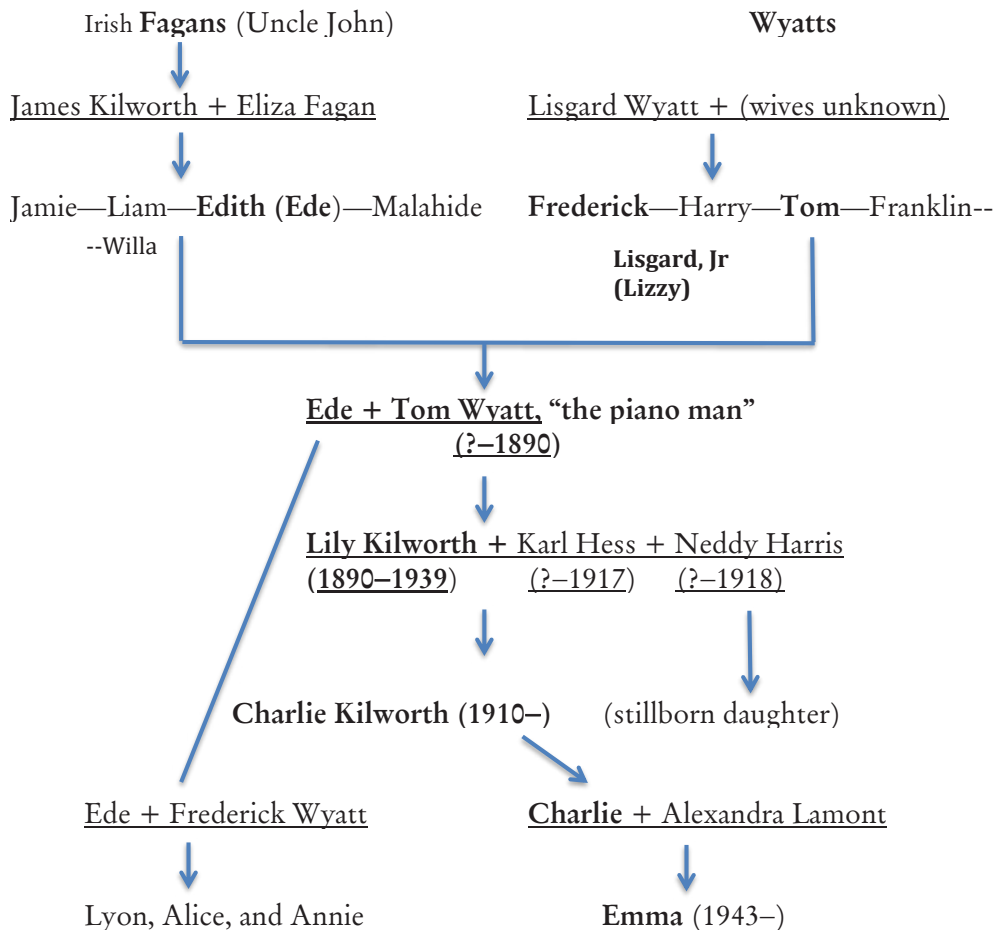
Irish Fagans (Uncle John)

Wyatts

James Kilworth + Eliza Fagan

Lisgard Wyatt + (wives unknown)

Jamie—Liam—Edith (Ede)—Malahide --Willa

Frederick—Harry—Tom—Franklin-- Lisgard, Jr (Lizzy)

Ede + Tom Wyatt, "the piano man" (?–1890)

Lily Kilworth + Karl Hess + Neddy Harris
(1890–1939) (?–1917) (?–1918)

Charlie Kilworth (1910–)

(stillborn daughter)

Ede + Frederick Wyatt

Charlie + Alexandra Lamont

Lyon, Alice, and Annie

Emma (1943–)